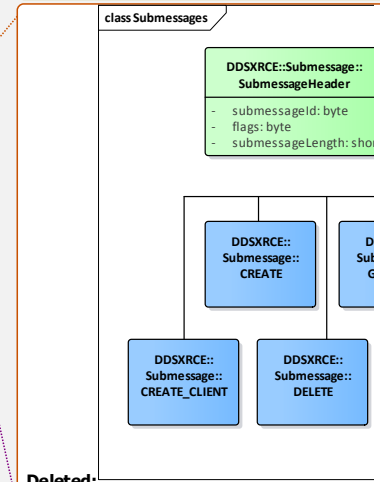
class Submessages

DDSXRCE::Submessage::SubmessageHeader

- submessageId: byte
- flags: byte
- submessageLength: shor

DDSXRCE::Submessage::CREATE

D
Sub
G

DDSXRCE::Submessage::CREATE_CLIENT

DDSXRCE::Submessage::DELETE

Deleted: